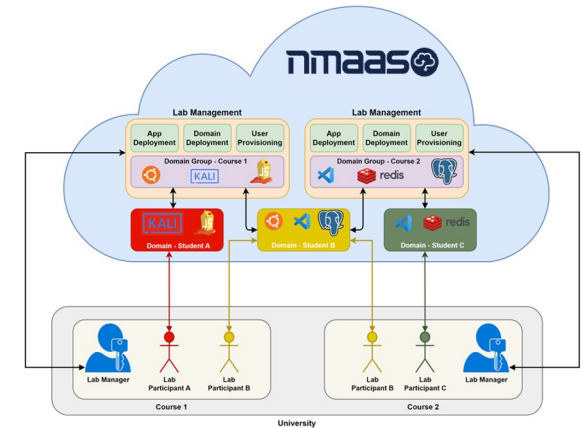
nmaas

Lab Management

App Deployment

Domain Deployment

User Provisioning

Domain Group - Course 1

KALI

Lab Management

App Deployment

Domain Deployment

User Provisioning

Domain Group - Course 2

redis

KALI

Domain - Student A

Domain - Student B

redis

Domain - Student C

Lab Manager

Lab Participant A

Lab Participant B

Course 1

Lab Participant B

Lab Participant C

Lab Manager

Course 2

University